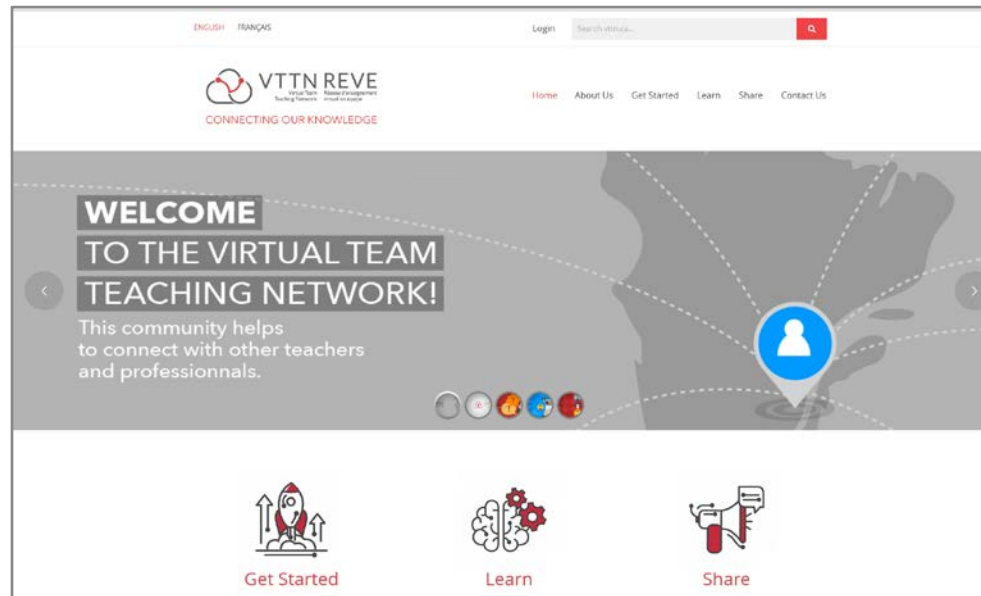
ENGLISH FRANÇAIS

Login Search vttn.ca...

VTTN REVE
Virtual Team Teaching Network Réseau d'enseignement virtuel en équipe
CONNECTING OUR KNOWLEDGE

Home About Us Get Started Learn Share Contact Us

WELCOME
TO THE VIRTUAL TEAM
TEACHING NETWORK!
This community helps to connect with other teachers and professionnals.

Get Started

Learn

Share